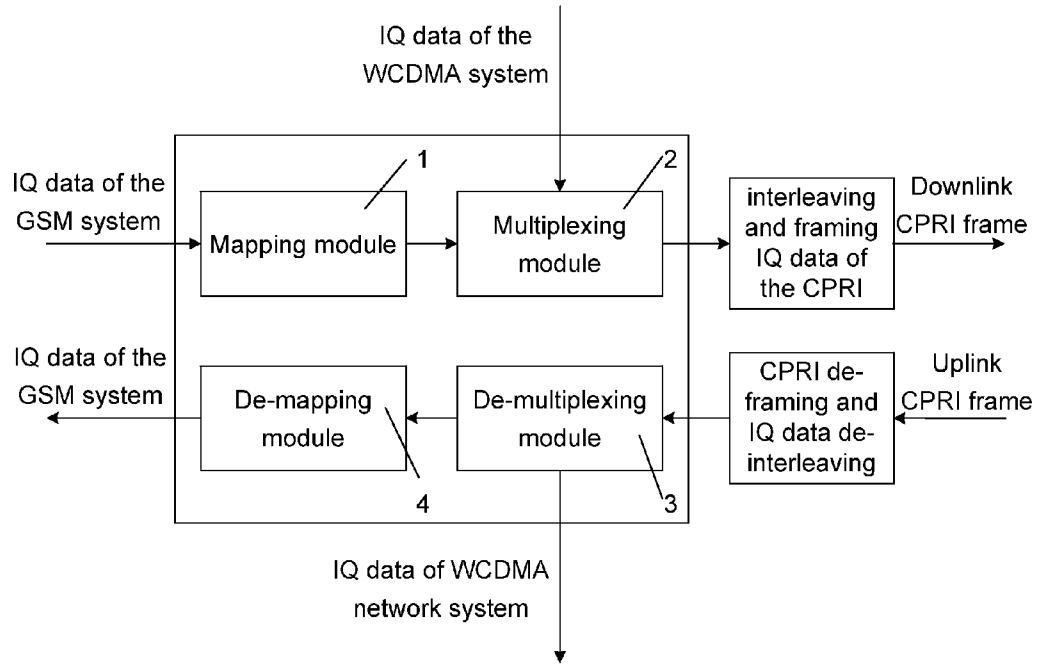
IQ data of the WCDMA system

IQ data of the GSM system

1

Mapping module

2

Multiplexing module

interleaving and framing IQ data of the CPRI

Downlink CPRI frame

IQ data of the GSM system

De-mapping module

De-multiplexing module

CPRI de-framing and IQ data de-interleaving

Uplink CPRI frame

4

3

IQ data of WCDMA network system